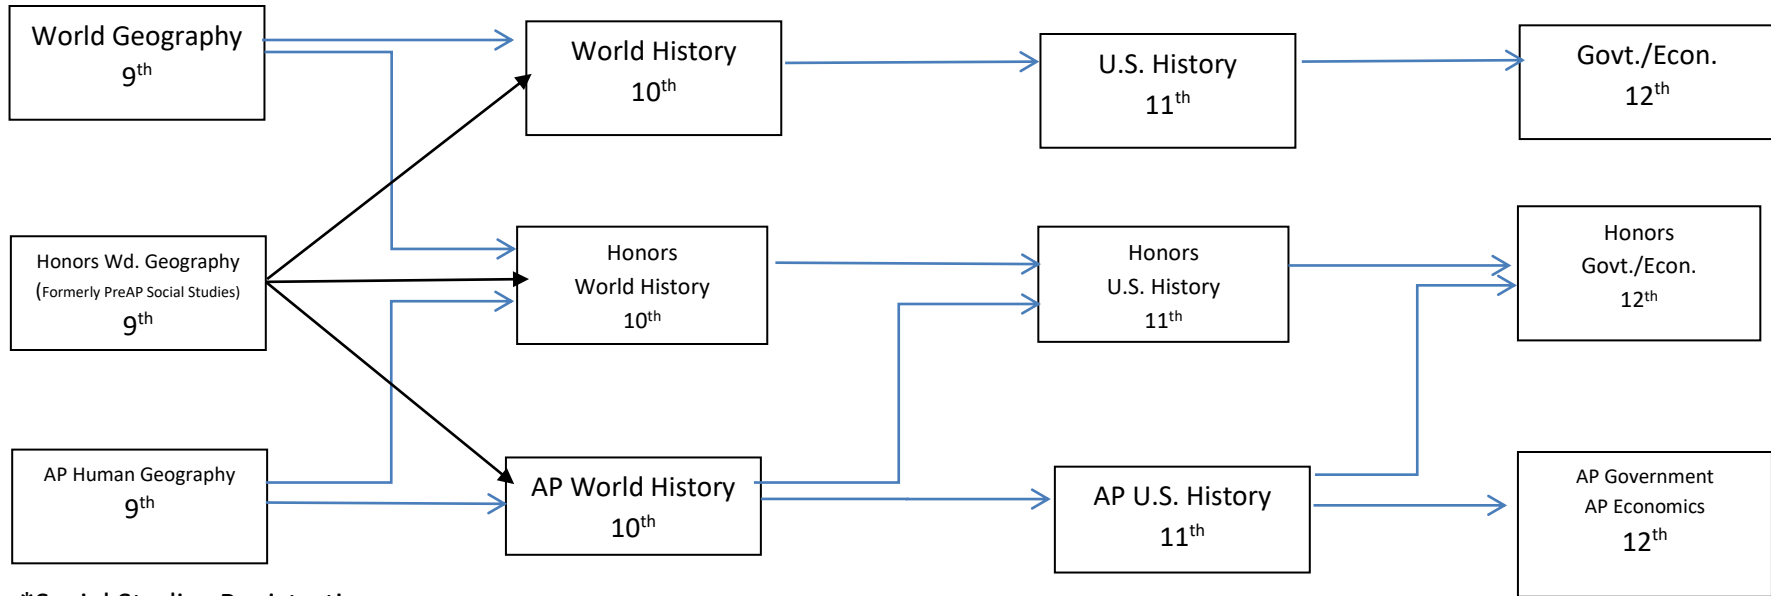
World Geography
$9^{th}$

World History
$10^{th}$

U.S. History
$11^{th}$

Govt./Econ.
$12^{th}$

Honors Wd. Geography
(Formerly PreAP Social Studies)
$9^{th}$

Honors
World History
$10^{th}$

Honors
U.S. History
$11^{th}$

Honors
Govt./Econ.
$12^{th}$

AP Human Geography
$9^{th}$

AP World History
$10^{th}$

AP U.S. History
$11^{th}$

AP Government
AP Economics
$12^{th}$

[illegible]